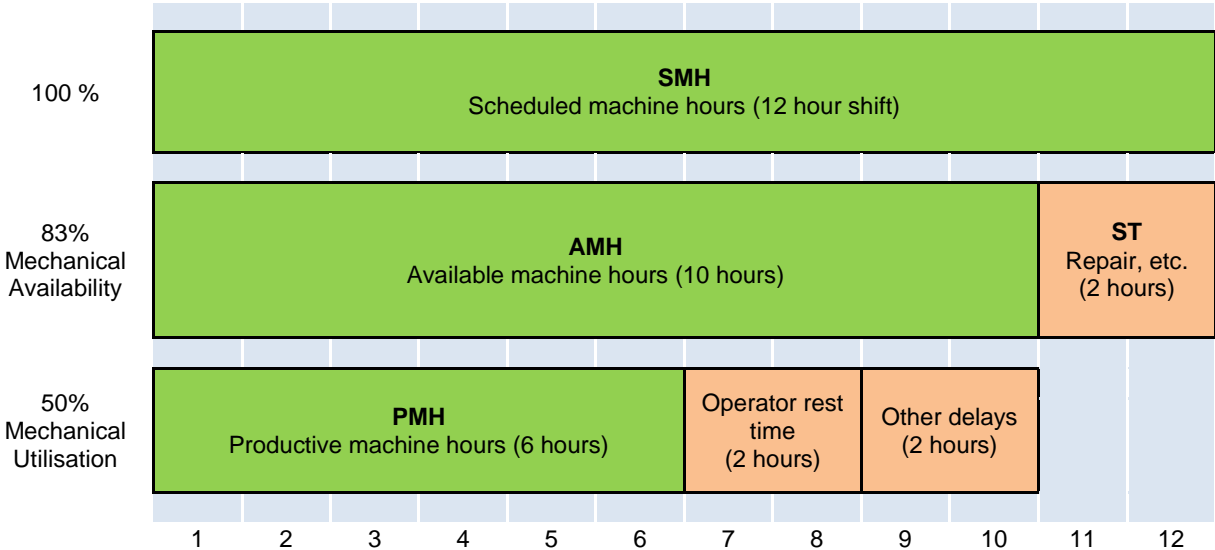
100 %

SMH
Scheduled machine hours (12 hour shift)

83%
Mechanical
Availability

AMH
Available machine hours (10 hours)

ST
Repair, etc.
(2 hours)

50%
Mechanical
Utilisation

PMH
Productive machine hours (6 hours)

Operator rest time
(2 hours)

Other delays
(2 hours)

1 2 3 4 5 6 7 8 9 10 11 12